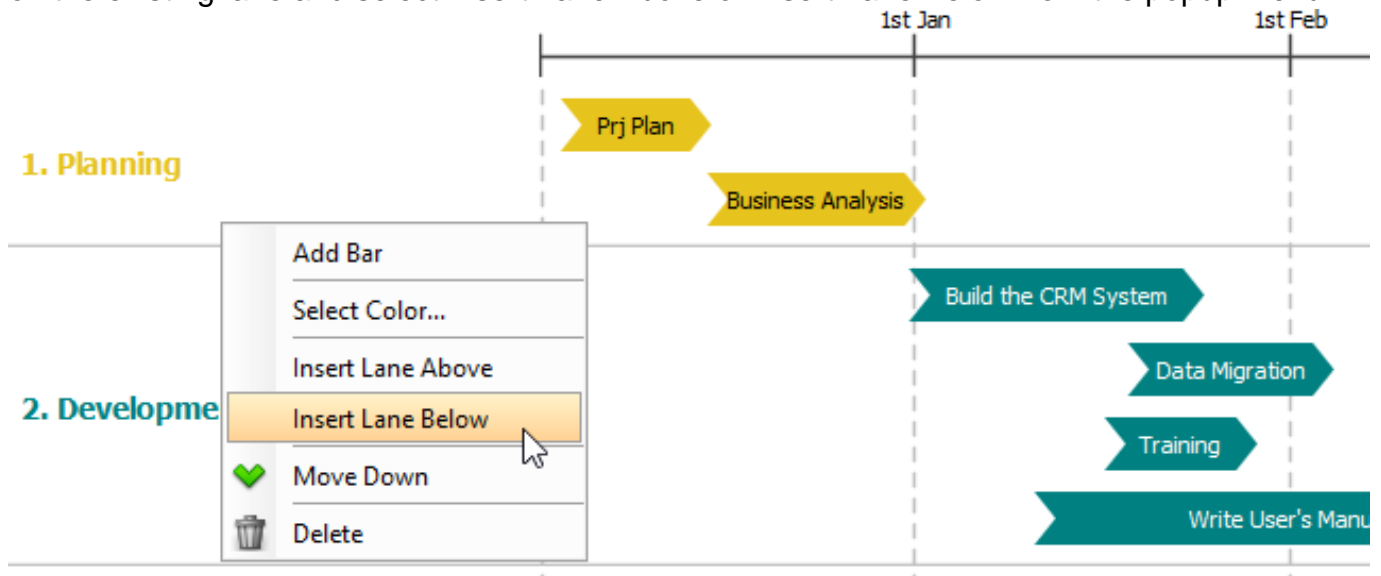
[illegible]

1st Jan

1st Feb

Prj Plan

1. Planning

Business Analysis

Add Bar

Select Color...

Build the CRM System

Insert Lane Above

Data Migration

2. Developme

Insert Lane Below

Training

Move Down

Write User's Manu

Delete